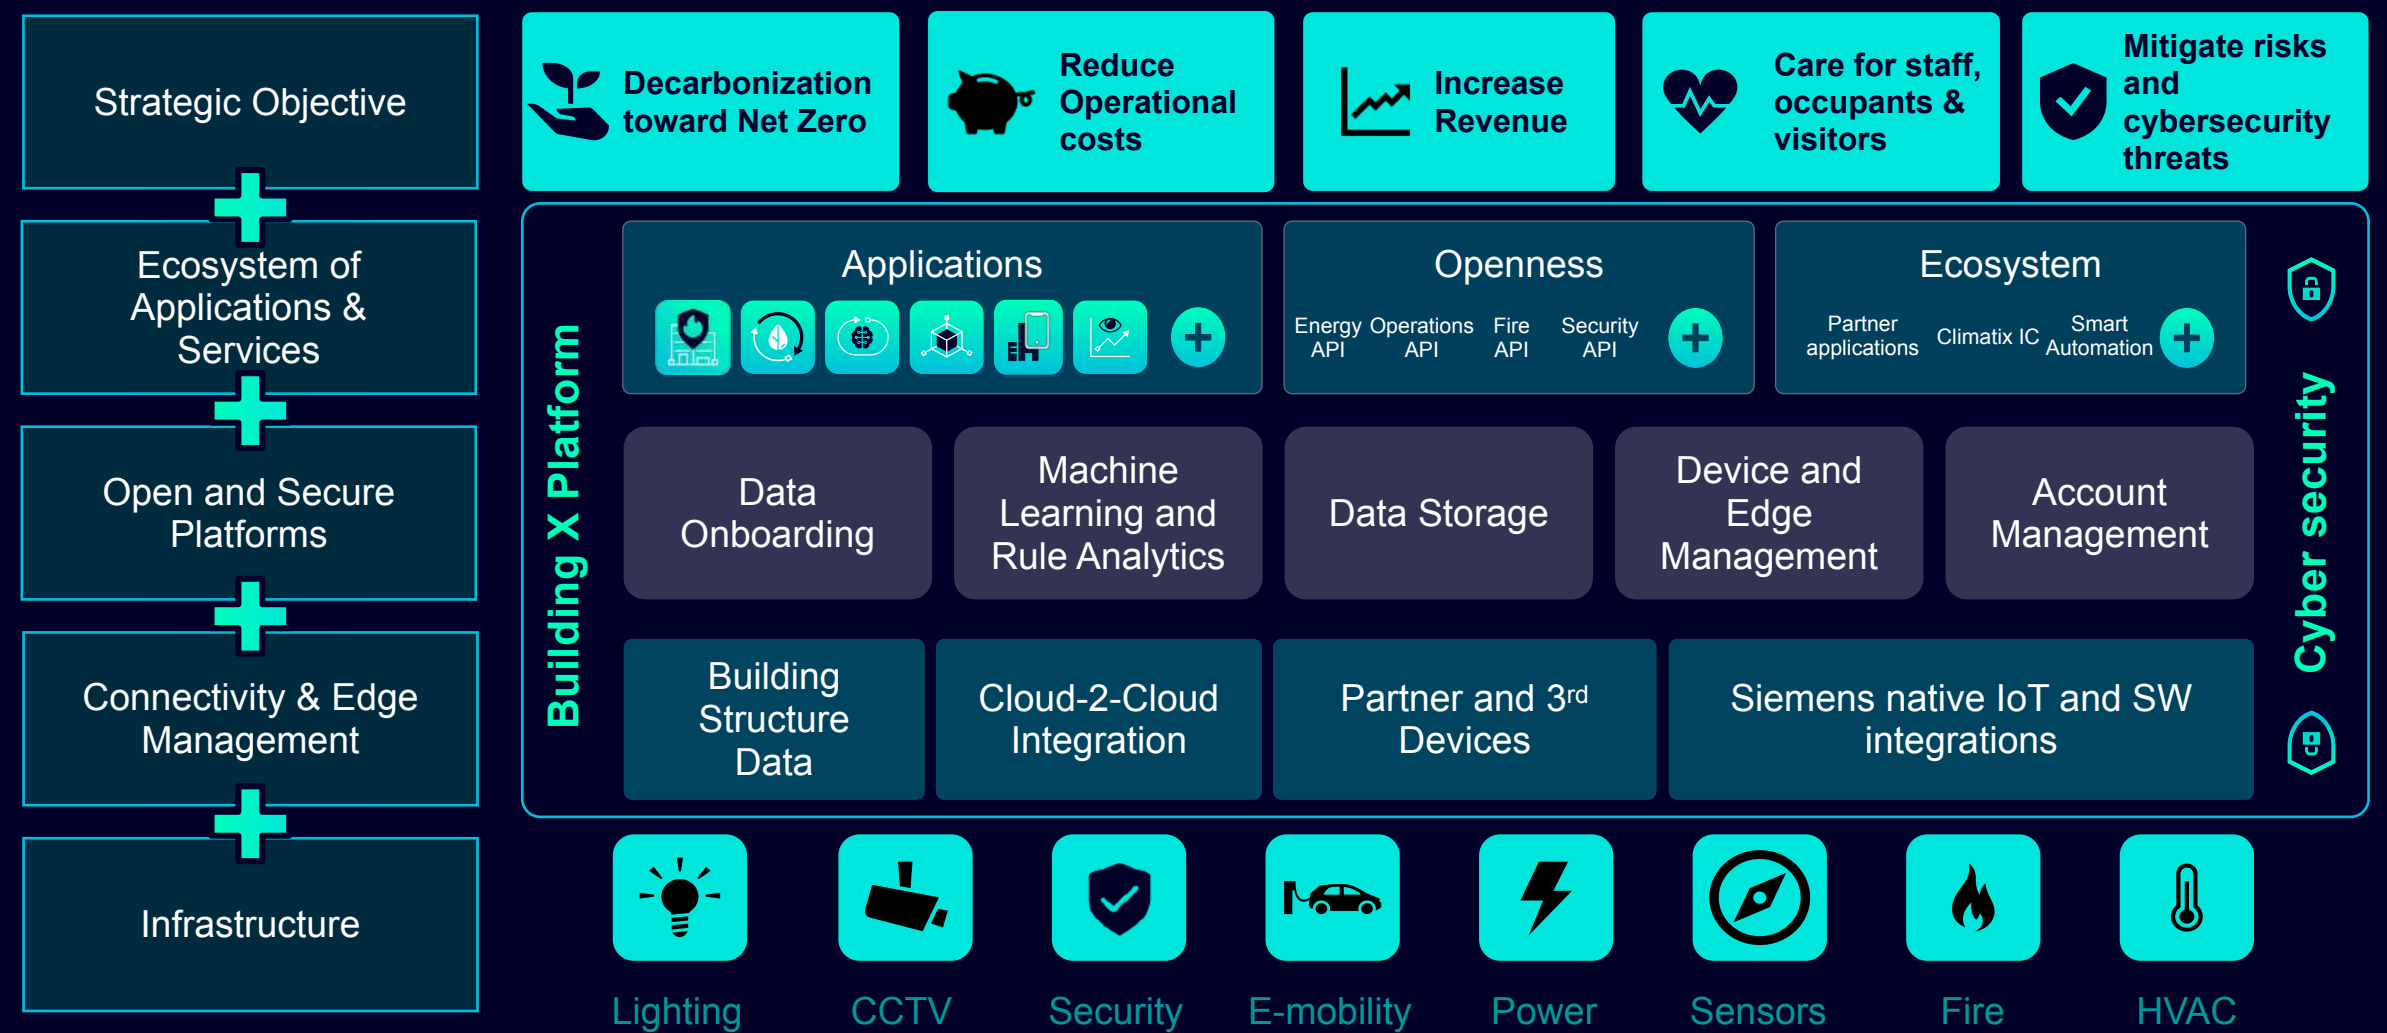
Strategic Objective

Ecosystem of Applications & Services

Open and Secure Platforms

Connectivity & Edge Management

Infrastructure

Decarbonization toward Net Zero

Reduce Operational costs

Increase Revenue

Care for staff, occupants & visitors

Mitigate risks and cybersecurity threats

Building X Platform

Applications

Openness

Energy API | Operations API | Fire API | Security API

Ecosystem

Partner applications | Climatix IC | Smart Automation

Data Onboarding

Machine Learning and Rule Analytics

Data Storage

Device and Edge Management

Account Management

Building Structure Data

Cloud-2-Cloud Integration

Partner and 3$^{rd}$ Devices

Siemens native IoT and SW integrations

Cyber security

Lighting | CCTV | Security | E-mobility | Power | Sensors | Fire | HVAC